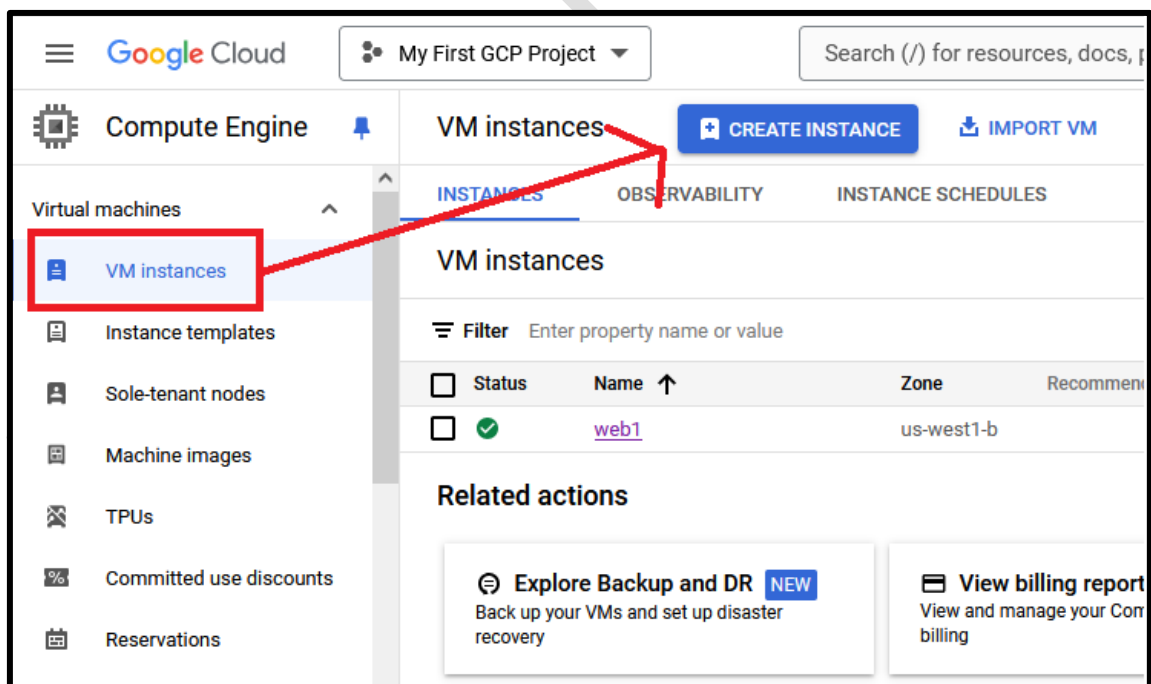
Google Cloud

My First GCP Project

Search (/) for resources, docs, p

Compute Engine

VM instances

CREATE INSTANCE

IMPORT VM

INSTANCES

OBSERVABILITY

INSTANCE SCHEDULES

Virtual machines

VM instances

Instance templates

Sole-tenant nodes

Machine images

TPUs

Committed use discounts

Reservations

VM instances

Filter Enter property name or value

| | Status | Name | Zone | Recommen |
|---|---|---|---|---|
| | | web1 | us-west1-b | |

Related actions

Explore Backup and DR NEW
Back up your VMs and set up disaster recovery

View billing report
View and manage your Com billing